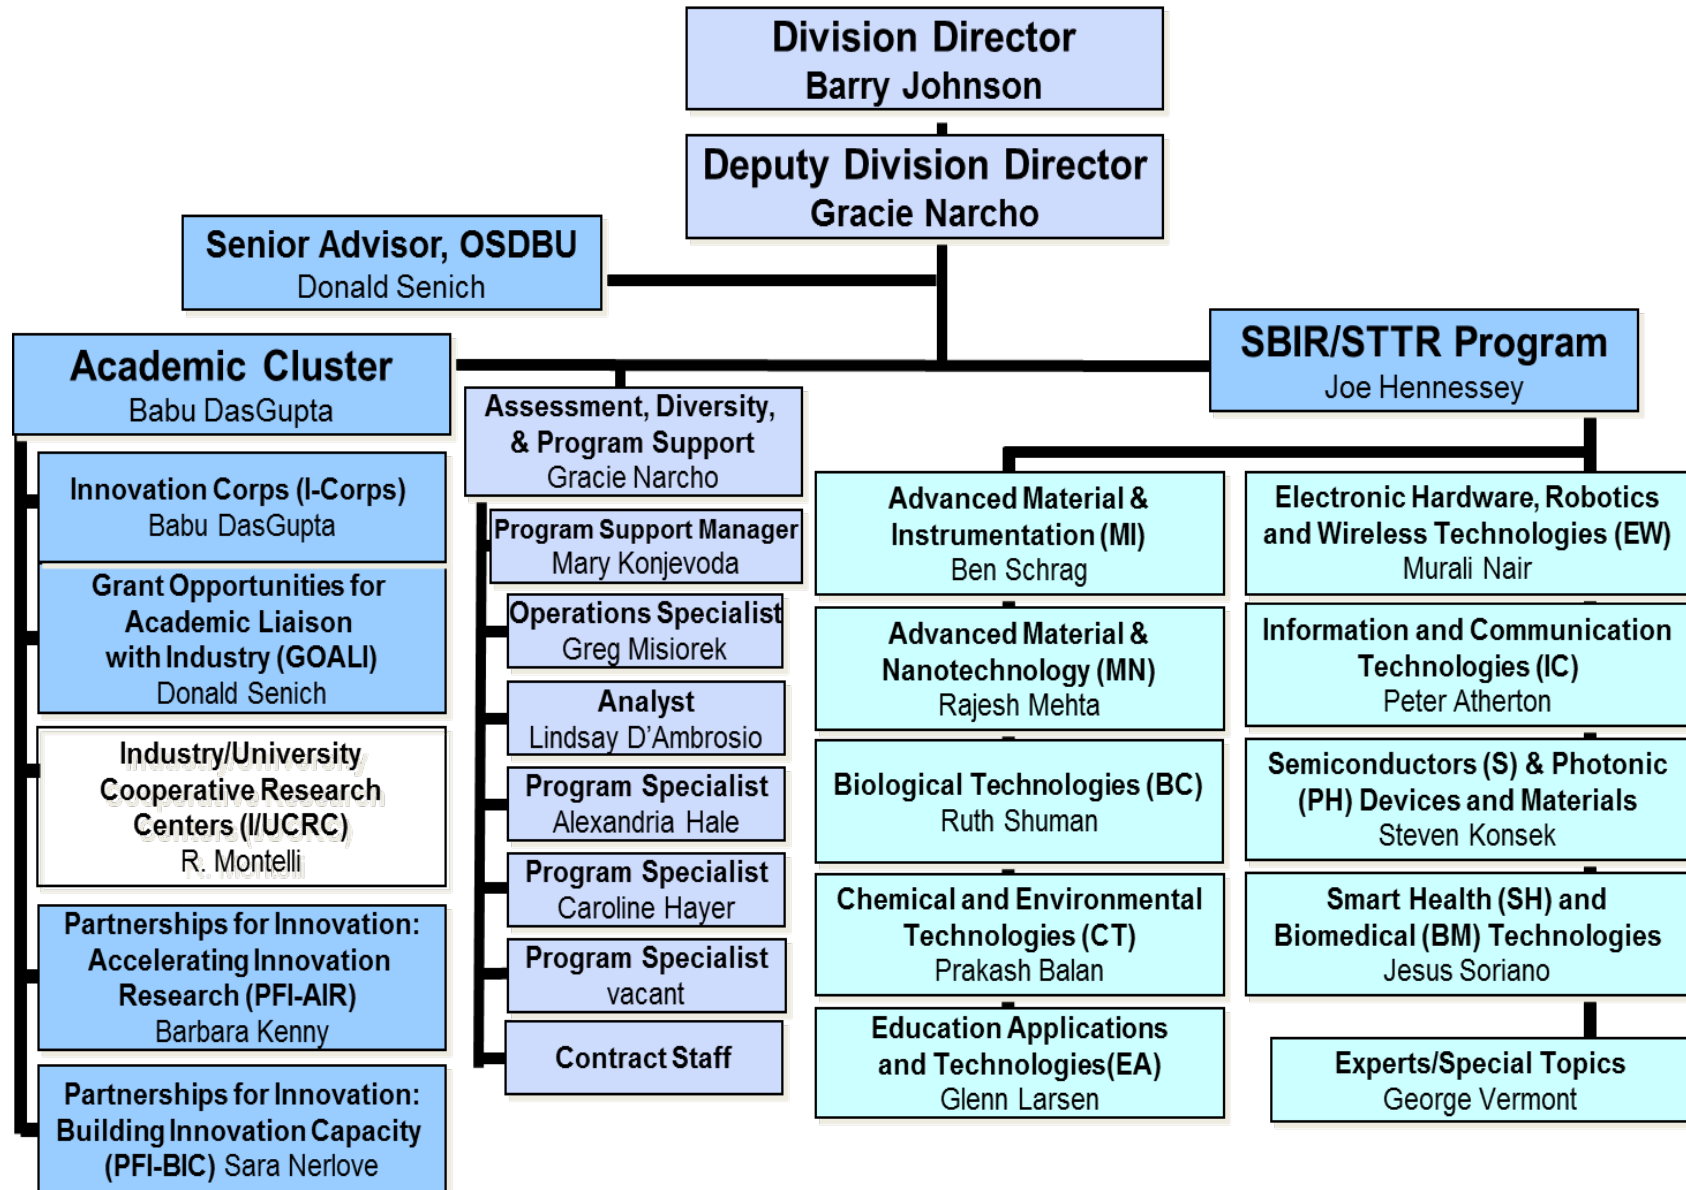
Division Director
Barry Johnson

Deputy Division Director
Gracie Narcho

Senior Advisor, OSDBU
Donald Senich

Academic Cluster
Babu DasGupta

Innovation Corps (I-Corps)
Babu DasGupta

Grant Opportunities for Academic Liaison with Industry (GOALI)
Donald Senich

Industry/University Cooperative Research Centers (I/UCRC)
R. Montelli

Partnerships for Innovation: Accelerating Innovation Research (PFI-AIR)
Barbara Kenny

Partnerships for Innovation: Building Innovation Capacity (PFI-BIC) Sara Nerlove

Assessment, Diversity, & Program Support
Gracie Narcho

Program Support Manager
Mary Konjevoda

Operations Specialist
Greg Misiorek

Analyst
Lindsay D'Ambrosio

Program Specialist
Alexandria Hale

Program Specialist
Caroline Hayer

Program Specialist
vacant

Contract Staff

SBIR/STTR Program
Joe Hennessey

Advanced Material & Instrumentation (MI)
Ben Schrag

Advanced Material & Nanotechnology (MN)
Rajesh Mehta

Biological Technologies (BC)
Ruth Shuman

Chemical and Environmental Technologies (CT)
Prakash Balan

Education Applications and Technologies(EA)
Glenn Larsen

Electronic Hardware, Robotics and Wireless Technologies (EW)
Murali Nair

Information and Communication Technologies (IC)
Peter Atherton

Semiconductors (S) & Photonic (PH) Devices and Materials
Steven Konsek

Smart Health (SH) and Biomedical (BM) Technologies
Jesus Soriano

Experts/Special Topics
George Vermont